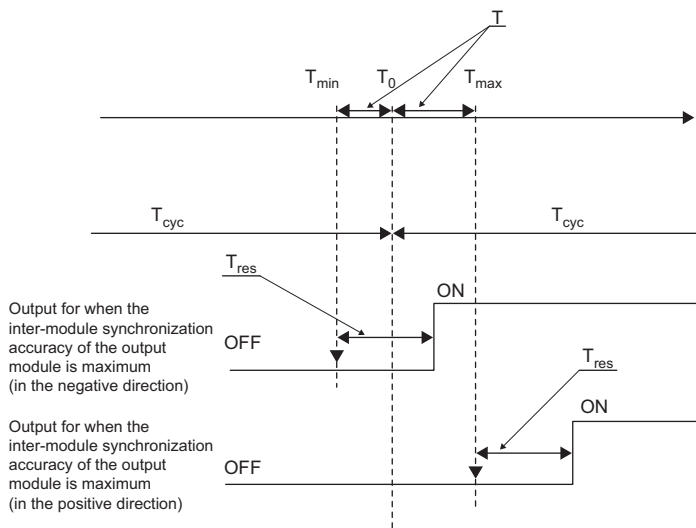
T

$T_{min}$ $T_0$ $T_{max}$

$T_{cyc}$

$T_{cyc}$

$T_{res}$

Output for when the inter-module synchronization accuracy of the output module is maximum (in the negative direction)

ON

OFF

$T_{res}$

Output for when the inter-module synchronization accuracy of the output module is maximum (in the positive direction)

ON

OFF